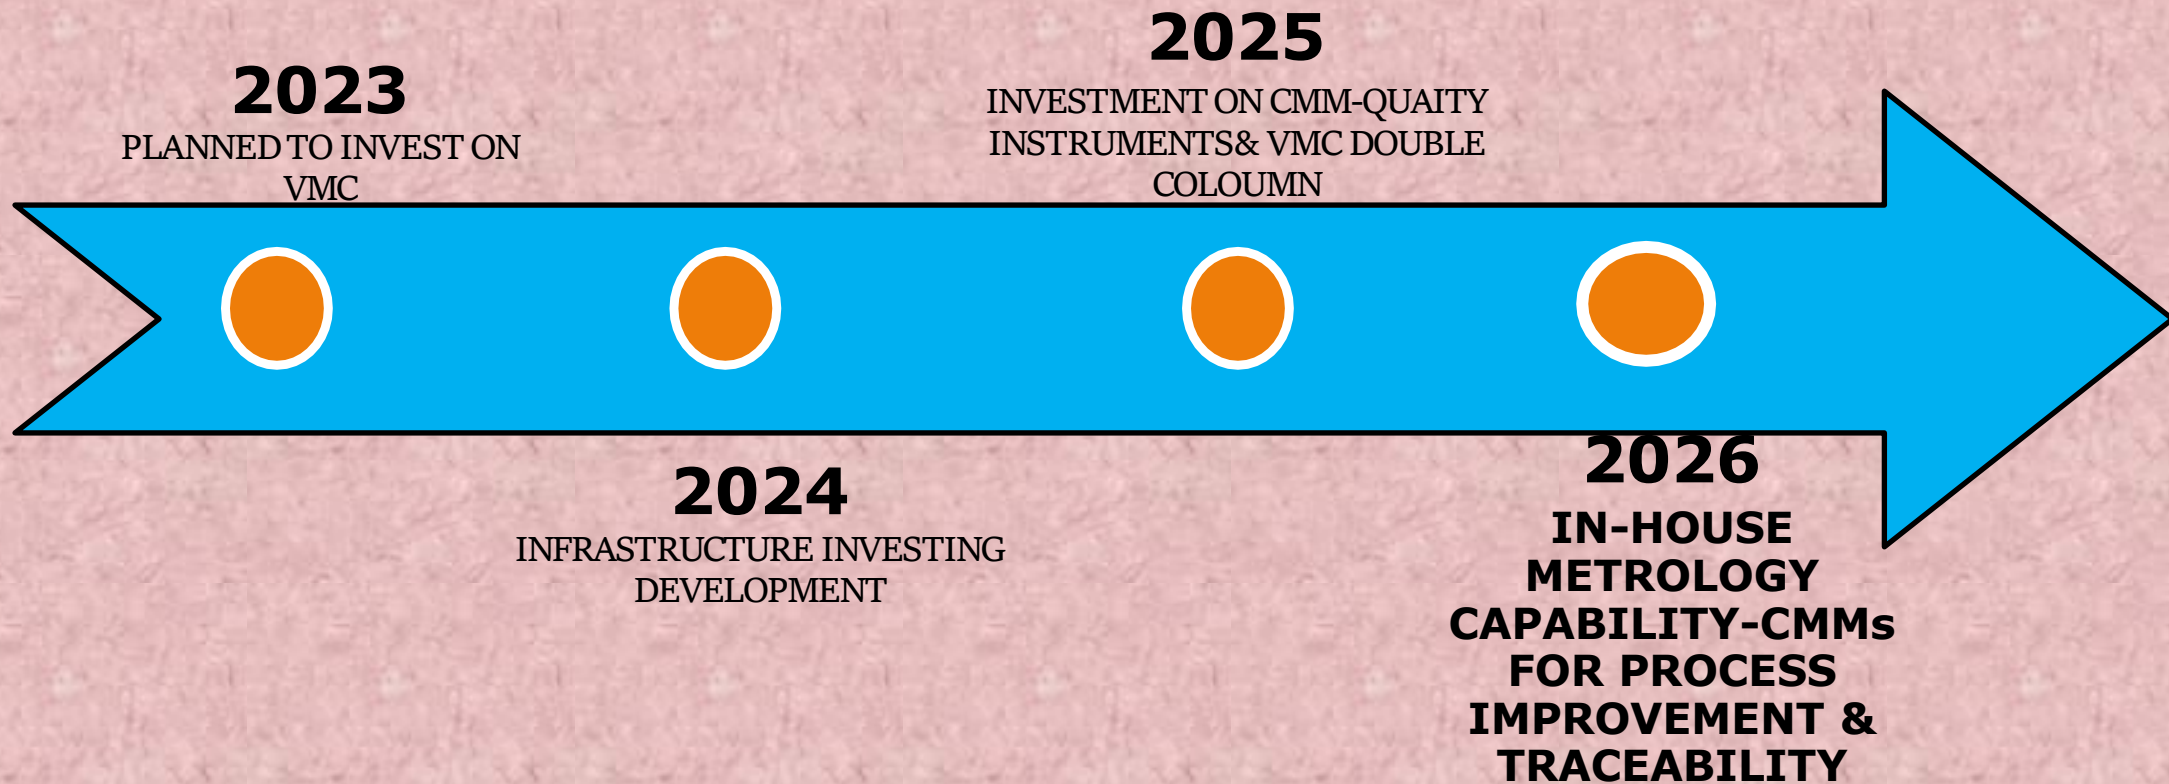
2023
PLANNED TO INVEST ON VMC

2025
INVESTMENT ON CMM-QUAITY INSTRUMENTS& VMC DOUBLE COLOUMN

2024
INFRASTRUCTURE INVESTING DEVELOPMENT

2026
IN-HOUSE METROLOGY CAPABILITY-CMMs FOR PROCESS IMPROVEMENT & TRACEABILITY